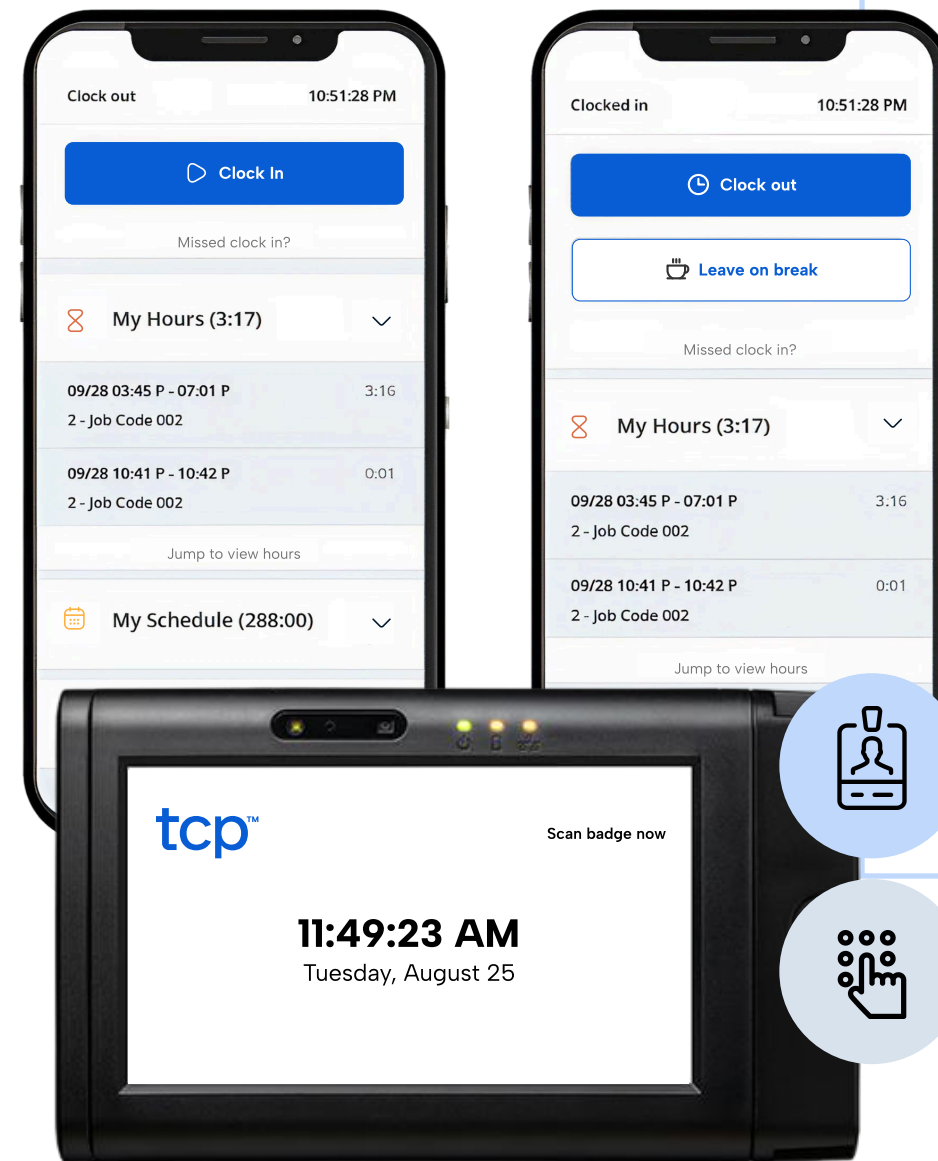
Clock out 10:51:28 PM

Clock In

Missed clock in?

My Hours (3:17)

09/28 03:45 P - 07:01 P 3:16
2 - Job Code 002

09/28 10:41 P - 10:42 P 0:01
2 - Job Code 002

Jump to view hours

My Schedule (288:00)

Clocked in 10:51:28 PM

Clock out

Leave on break

Missed clock in?

My Hours (3:17)

09/28 03:45 P - 07:01 P 3.16
2 - Job Code 002

09/28 10:41 P - 10:42 P 0:01
2 - Job Code 002

Jump to view hours

tcp™

Scan badge now

11:49:23 AM
Tuesday, August 25